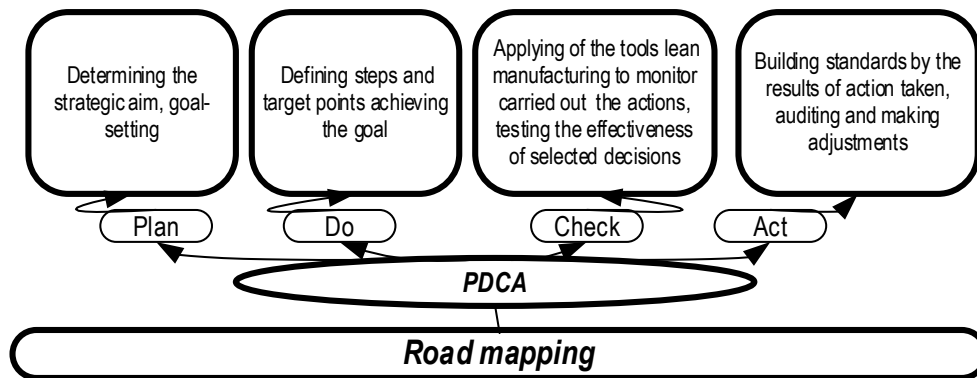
Determining the strategic aim, goal-setting

Defining steps and target points achieving the goal

Applying of the tools lean manufacturing to monitor carried out the actions, testing the effectiveness of selected decisions

Building standards by the results of action taken, auditing and making adjustments

Plan

Do

Check

Act

PDCA

Road mapping